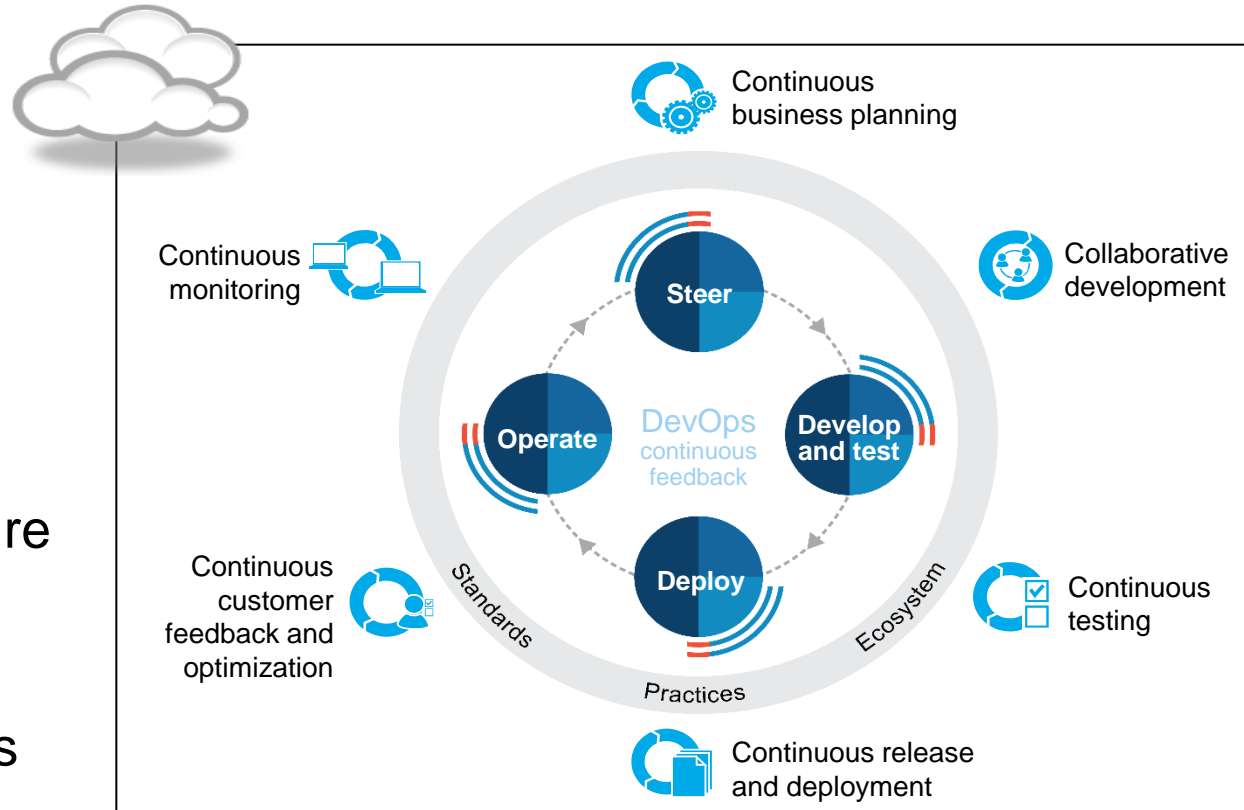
re

s

Continuous business planning

Continuous monitoring

Collaborative development

Steer

Operate

DevOps continuous feedback

Develop and test

Deploy

Continuous customer feedback and optimization

Continuous testing

Standards

Ecosystem

Practices

Continuous release and deployment